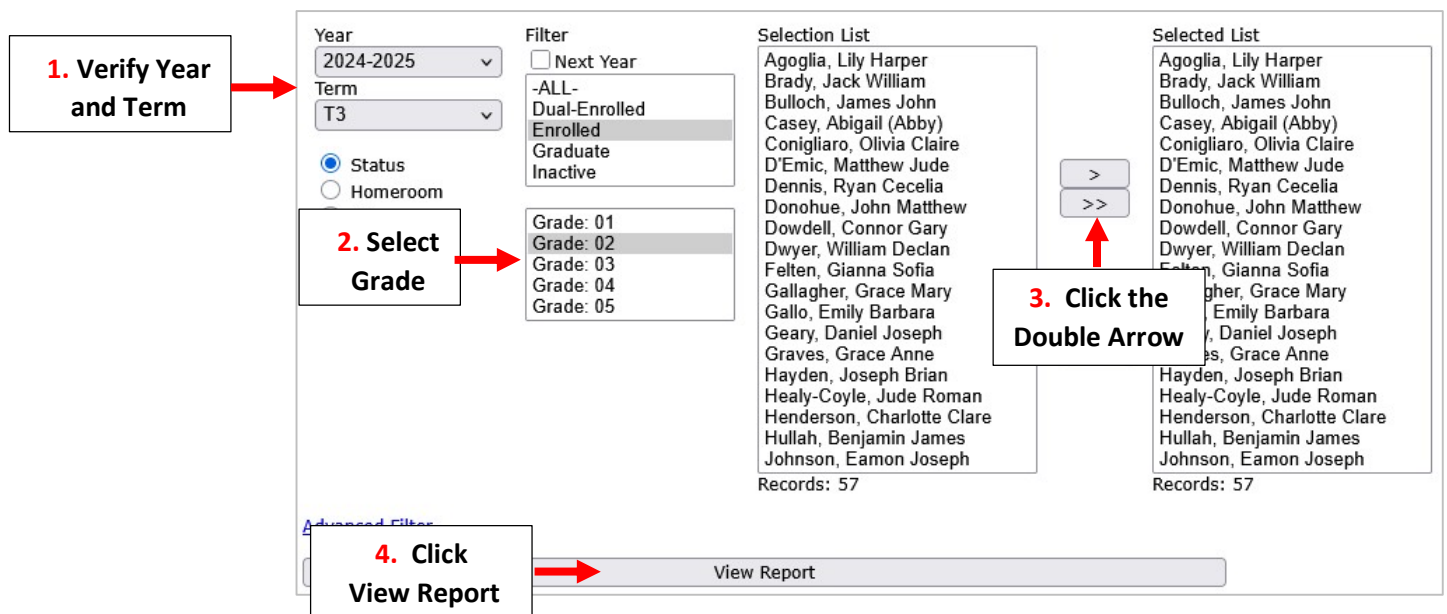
1. Verify Year and Term

Year
2024-2025
Term
T3

Status
Homeroom

Filter
Next Year
-ALL-
Dual-Enrolled
Enrolled
Graduate
Inactive

2. Select Grade

Grade: 01
Grade: 02
Grade: 03
Grade: 04
Grade: 05

Selection List
Agoglia, Lily Harper
Brady, Jack William
Bulloch, James John
Casey, Abigail (Abby)
Conigliaro, Olivia Claire
D'Emic, Matthew Jude
Dennis, Ryan Cecelia
Donohue, John Matthew
Dowdell, Connor Gary
Dwyer, William Declan
Felten, Gianna Sofia
Gallagher, Grace Mary
Gallo, Emily Barbara
Geary, Daniel Joseph
Graves, Grace Anne
Hayden, Joseph Brian
Healy-Coyle, Jude Roman
Henderson, Charlotte Clare
Hullah, Benjamin James
Johnson, Eamon Joseph
Records: 57

>
>>

3. Click the Double Arrow

Selected List
Agoglia, Lily Harper
Brady, Jack William
Bulloch, James John
Casey, Abigail (Abby)
Conigliaro, Olivia Claire
D'Emic, Matthew Jude
Dennis, Ryan Cecelia
Donohue, John Matthew
Dowdell, Connor Gary
Dwyer, William Declan
Felten, Gianna Sofia
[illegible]gher, Grace Mary
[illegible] Emily Barbara
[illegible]y, Daniel Joseph
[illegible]es, Grace Anne
Hayden, Joseph Brian
Healy-Coyle, Jude Roman
Henderson, Charlotte Clare
Hullah, Benjamin James
Johnson, Eamon Joseph
Records: 57

Advanced Filter

4. Click View Report

View Report